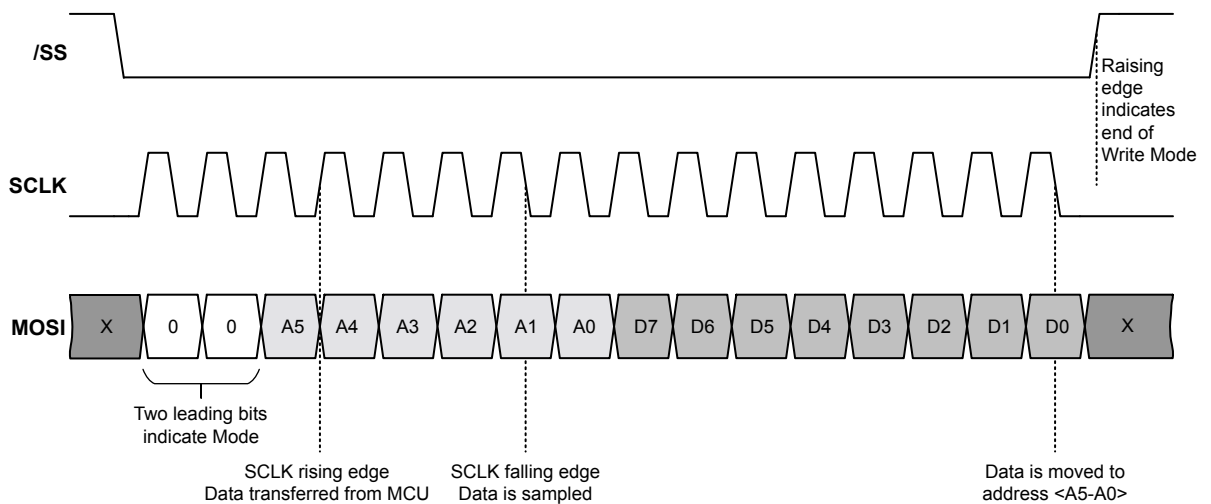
/SS

Raising edge indicates end of Write Mode

SCLK

MOSI

X 0 0 A5 A4 A3 A2 A1 A0 D7 D6 D5 D4 D3 D2 D1 D0 X

Two leading bits indicate Mode

SCLK rising edge
Data transferred from MCU

SCLK falling edge
Data is sampled

Data is moved to address <A5-A0>